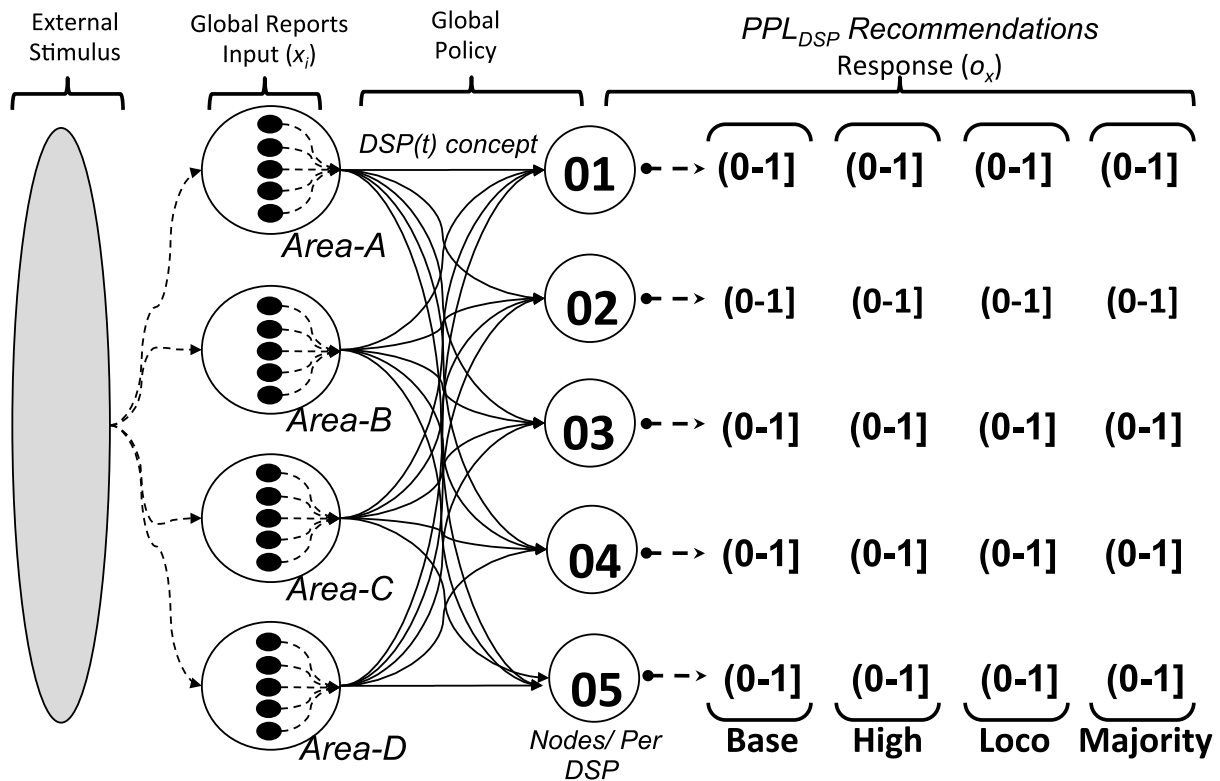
External Stimulus

Global Reports Input ($x_i$)

Global Policy

$PPL_{DSP}$ Recommendations
Response ($o_x$)

DSP(t) concept

Area-A

Area-B

Area-C

Area-D

01 (0-1] (0-1] (0-1] (0-1]

02 (0-1] (0-1] (0-1] (0-1]

03 (0-1] (0-1] (0-1] (0-1]

04 (0-1] (0-1] (0-1] (0-1]

05 (0-1] (0-1] (0-1] (0-1]

Nodes/ Per DSP

Base High Loco Majority